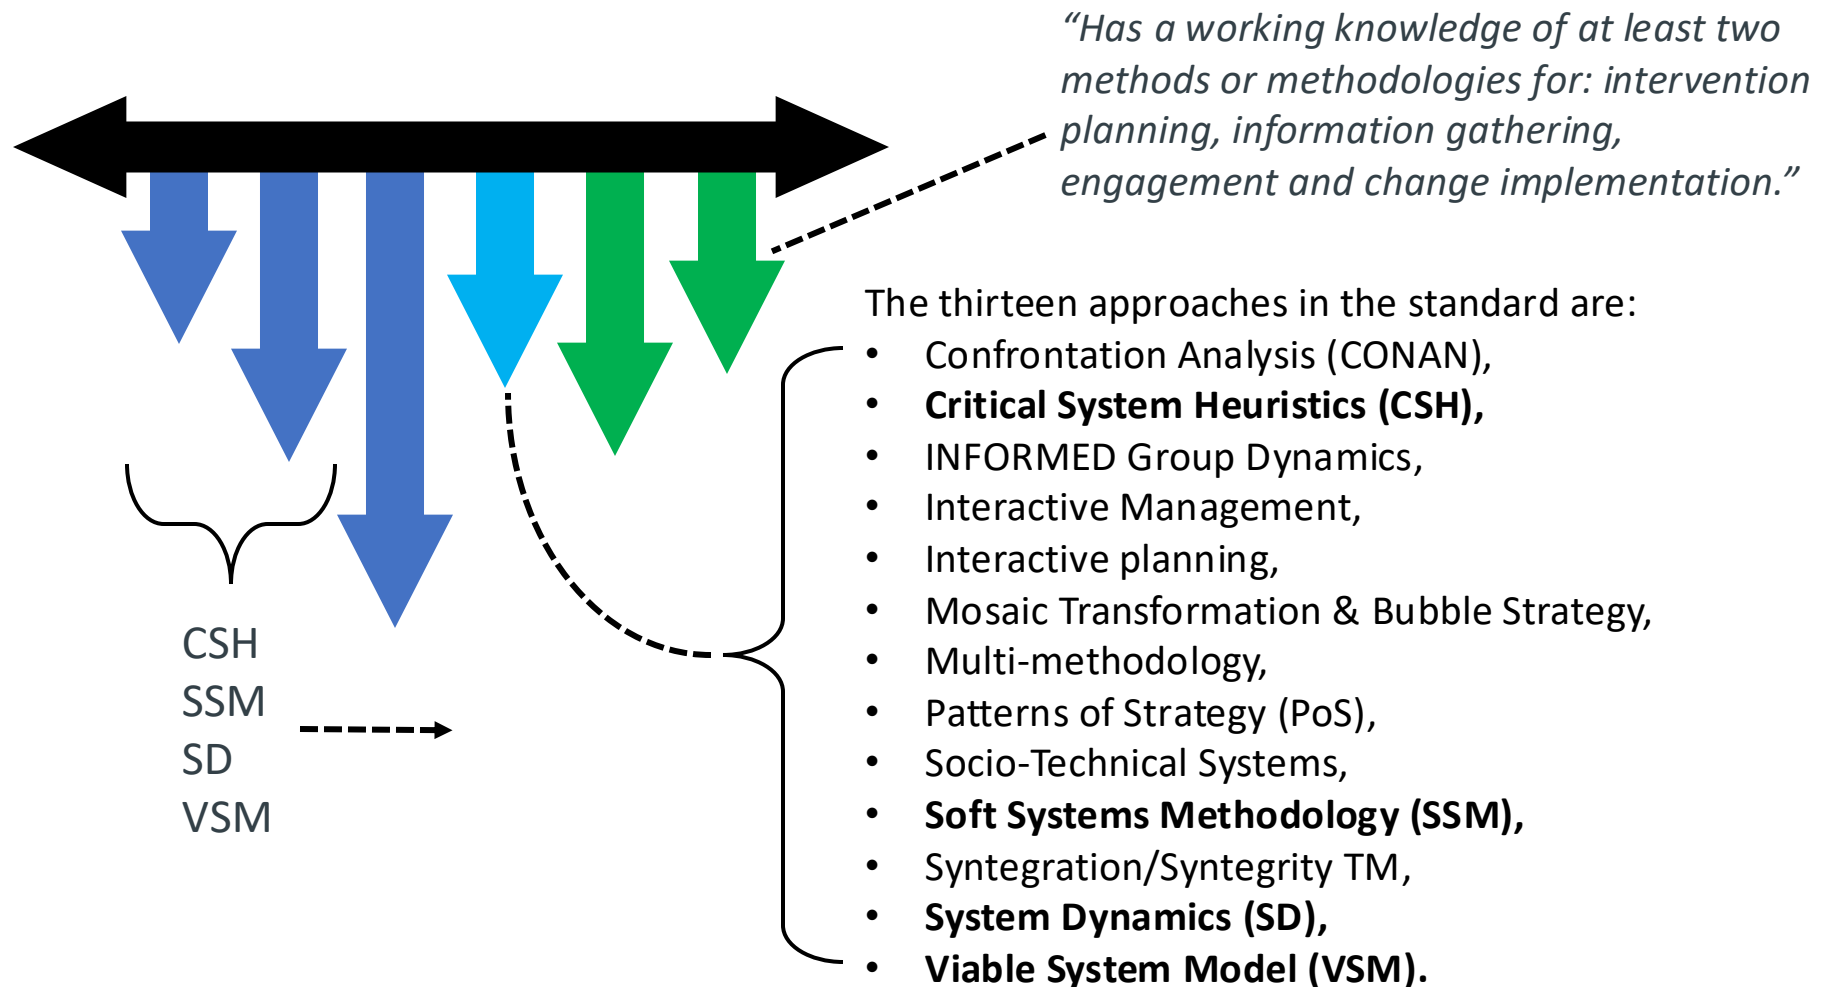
“Has a working knowledge of at least two methods or methodologies for: intervention planning, information gathering, engagement and change implementation.”

The thirteen approaches in the standard are:

- Confrontation Analysis (CONAN),
- **Critical System Heuristics (CSH),**
- INFORMED Group Dynamics,
- Interactive Management,
- Interactive planning,
- Mosaic Transformation & Bubble Strategy,
- Multi-methodology,
- Patterns of Strategy (PoS),
- Socio-Technical Systems,
- **Soft Systems Methodology (SSM),**
- Syntegration/Syntegrity TM,
- **System Dynamics (SD),**
- **Viable System Model (VSM).**

CSH
SSM
SD
VSM